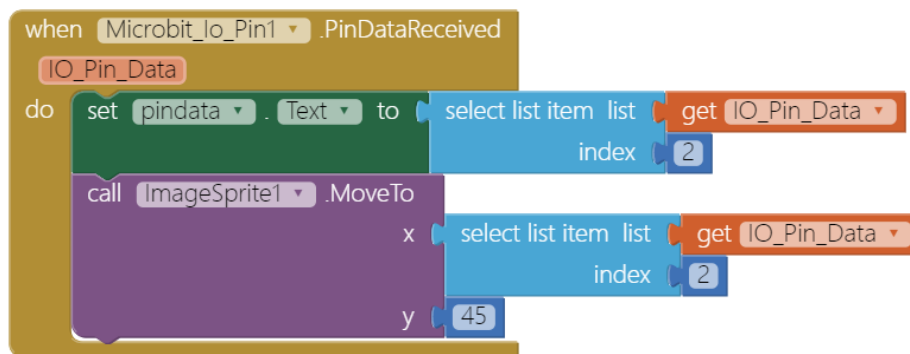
when Microbit_Io_Pin1 ▾ .PinDataReceived
IO_Pin_Data
do set pindata ▾ . Text ▾ to select list item list get IO_Pin_Data ▾
index 2
call ImageSprite1 ▾ .MoveTo
x select list item list get IO_Pin_Data ▾
index 2
y 45